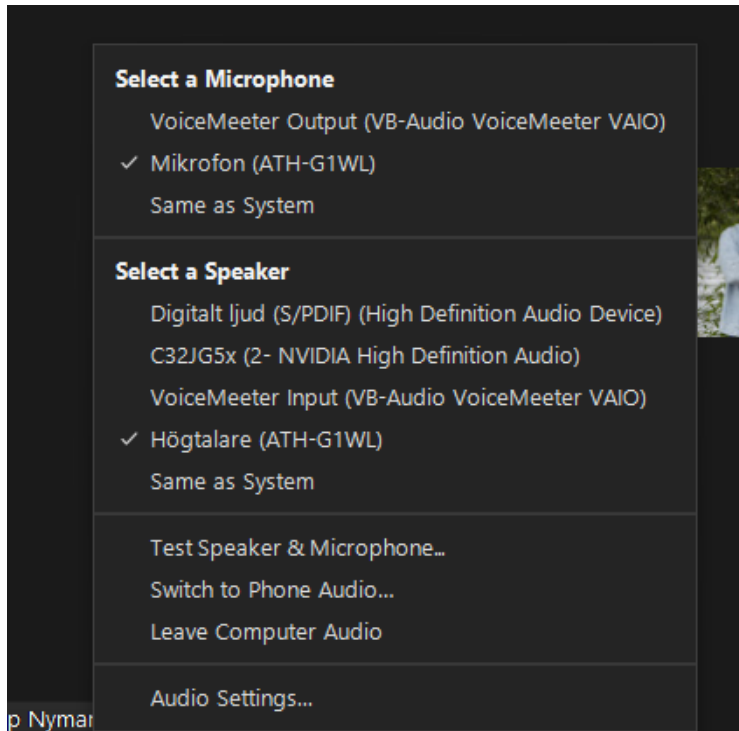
Select a Microphone
VoiceMeeter Output (VB-Audio VoiceMeeter VAIO)
✓ Mikrofon (ATH-G1WL)
Same as System

Select a Speaker
Digitalt ljud (S/PDIF) (High Definition Audio Device)
C32JG5x (2- NVIDIA High Definition Audio)
VoiceMeeter Input (VB-Audio VoiceMeeter VAIO)
✓ Högtalare (ATH-G1WL)
Same as System

Test Speaker & Microphone...
Switch to Phone Audio...
Leave Computer Audio

Audio Settings...

p Nymar